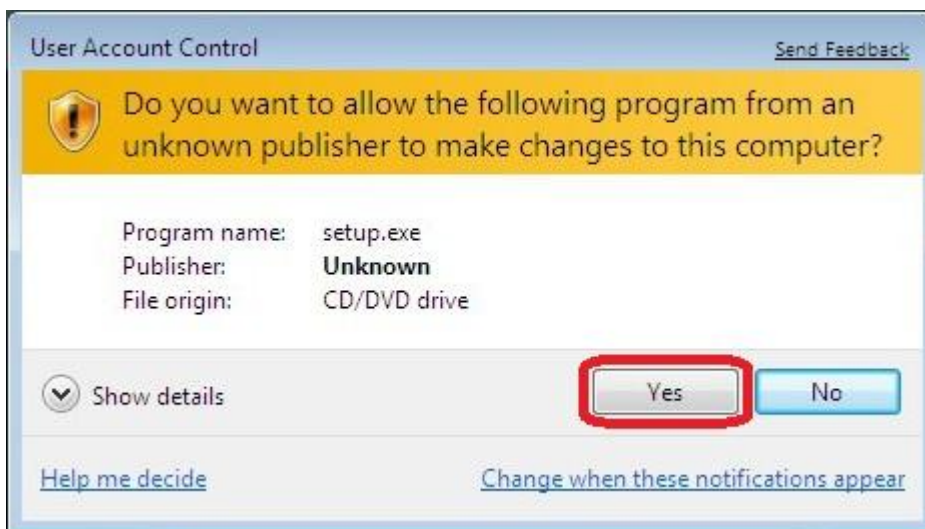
User Account Control

Send Feedback

Do you want to allow the following program from an unknown publisher to make changes to this computer?

| | |
|---|---|
| Program name: | setup.exe |
| Publisher: | **Unknown** |
| File origin: | CD/DVD drive |

Show details

Yes

No

Help me decide

Change when these notifications appear